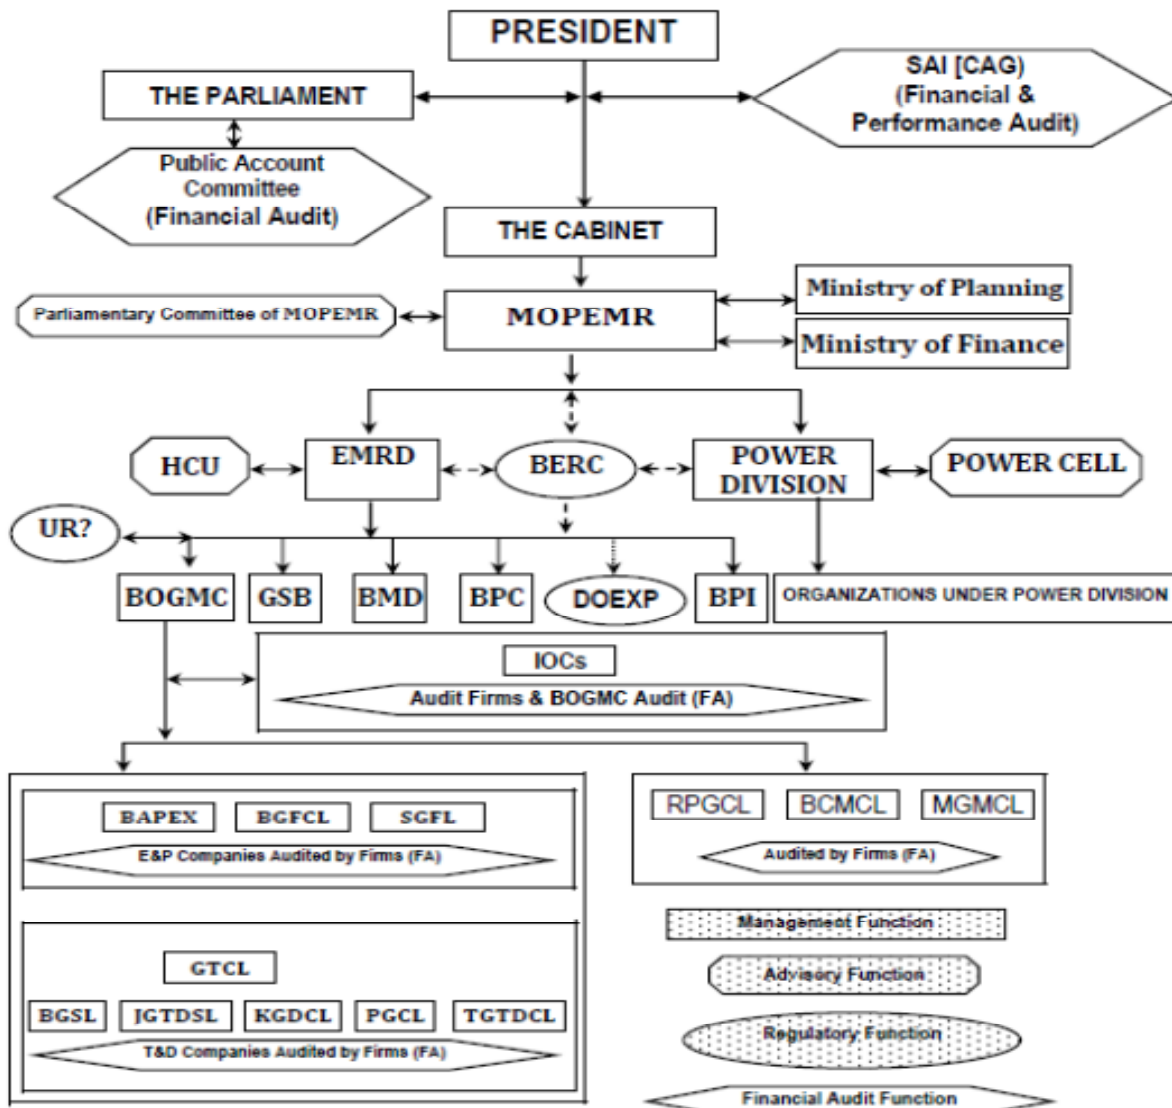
PRESIDENT

THE PARLIAMENT

SAI [CAG] (Financial & Performance Audit)

Public Account Committee (Financial Audit)

THE CABINET

Parliamentary Committee of MOPEMR

MOPEMR

Ministry of Planning

Ministry of Finance

HCU

EMRD

BERC

POWER DIVISION

POWER CELL

UR?

BOGMC

GSB

BMD

BPC

DOEXP

BPI

ORGANIZATIONS UNDER POWER DIVISION

IOCs

Audit Firms & BOGMC Audit (FA)

BAPEX

BGFCL

SGFL

E&P Companies Audited by Firms (FA)

RPGCL

BCMCL

MGMCL

Audited by Firms (FA)

GTCL

BGSL

JGTDSL

KGDCL

PGCL

TGTDCL

T&D Companies Audited by Firms (FA)

Management Function

Advisory Function

Regulatory Function

Financial Audit Function